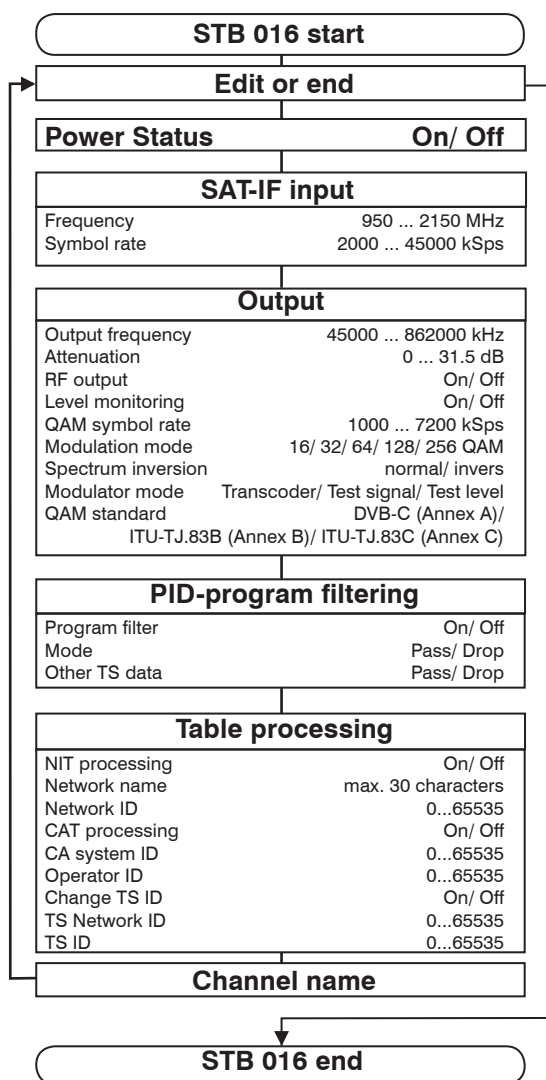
STB 016 start

Edit or end

Power Status On/ Off

SAT-IF input

Frequency 950 ... 2150 MHz
Symbol rate 2000 ... 45000 kSps

Output

Output frequency 45000 ... 862000 kHz
Attenuation 0 ... 31.5 dB
RF output On/ Off
Level monitoring On/ Off
QAM symbol rate 1000 ... 7200 kSps
Modulation mode 16/ 32/ 64/ 128/ 256 QAM
Spectrum inversion normal/ invers
Modulator mode Transcoder/ Test signal/ Test level
QAM standard DVB-C (Annex A)/ ITU-TJ.83B (Annex B)/ ITU-TJ.83C (Annex C)

PID-program filtering

Program filter On/ Off
Mode Pass/ Drop
Other TS data Pass/ Drop

Table processing

NIT processing On/ Off
Network name max. 30 characters
Network ID 0...65535
CAT processing On/ Off
CA system ID 0...65535
Operator ID 0...65535
Change TS ID On/ Off
TS Network ID 0...65535
TS ID 0...65535

Channel name

STB 016 end